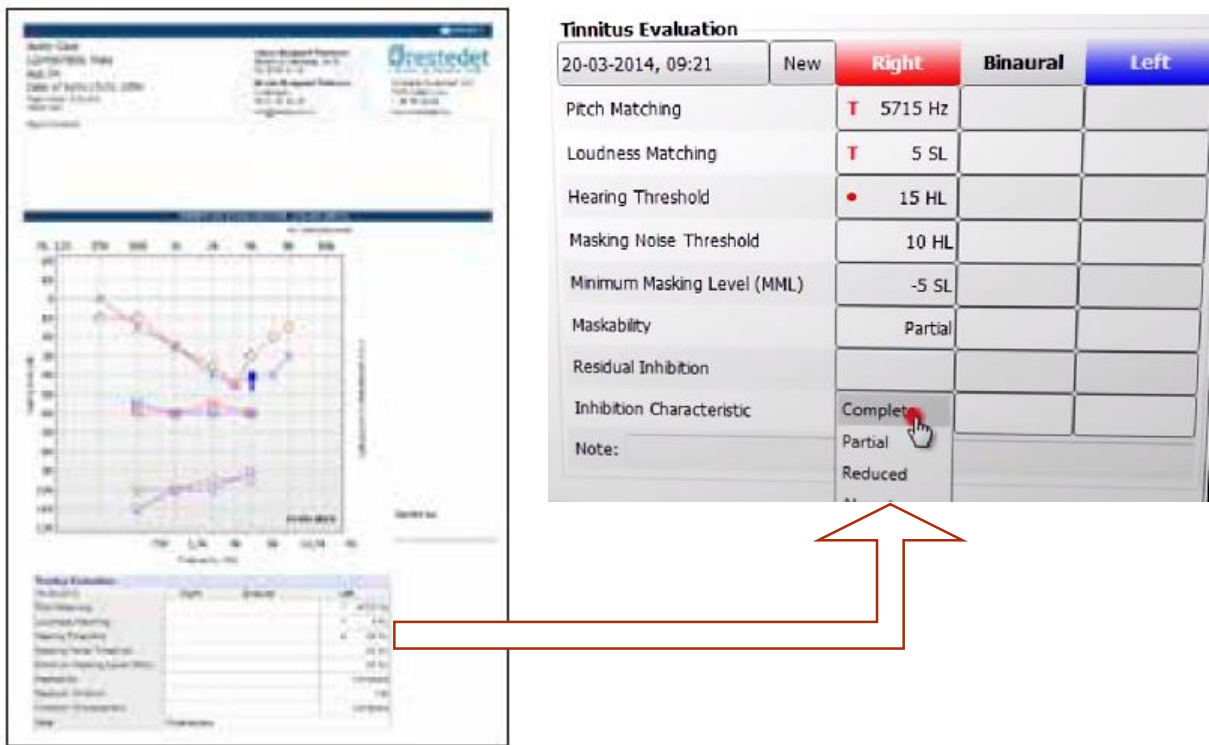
Tinnitus Evaluation

20-03-2014, 09:21 | New | Right | Binaural | Left

| | Right | Binaural | Left |
|---|---|---|---|
| Pitch Matching | T 5715 Hz | | |
| Loudness Matching | T 5 SL | | |
| Hearing Threshold | 15 HL | | |
| Masking Noise Threshold | 10 HL | | |
| Minimum Masking Level (MML) | -5 SL | | |
| Maskability | Partial | | |
| Residual Inhibition | | | |
| Inhibition Characteristic | Complet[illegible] | | |

Partial
Reduced

Note:

Ørestedet

Tinnitus Evaluation